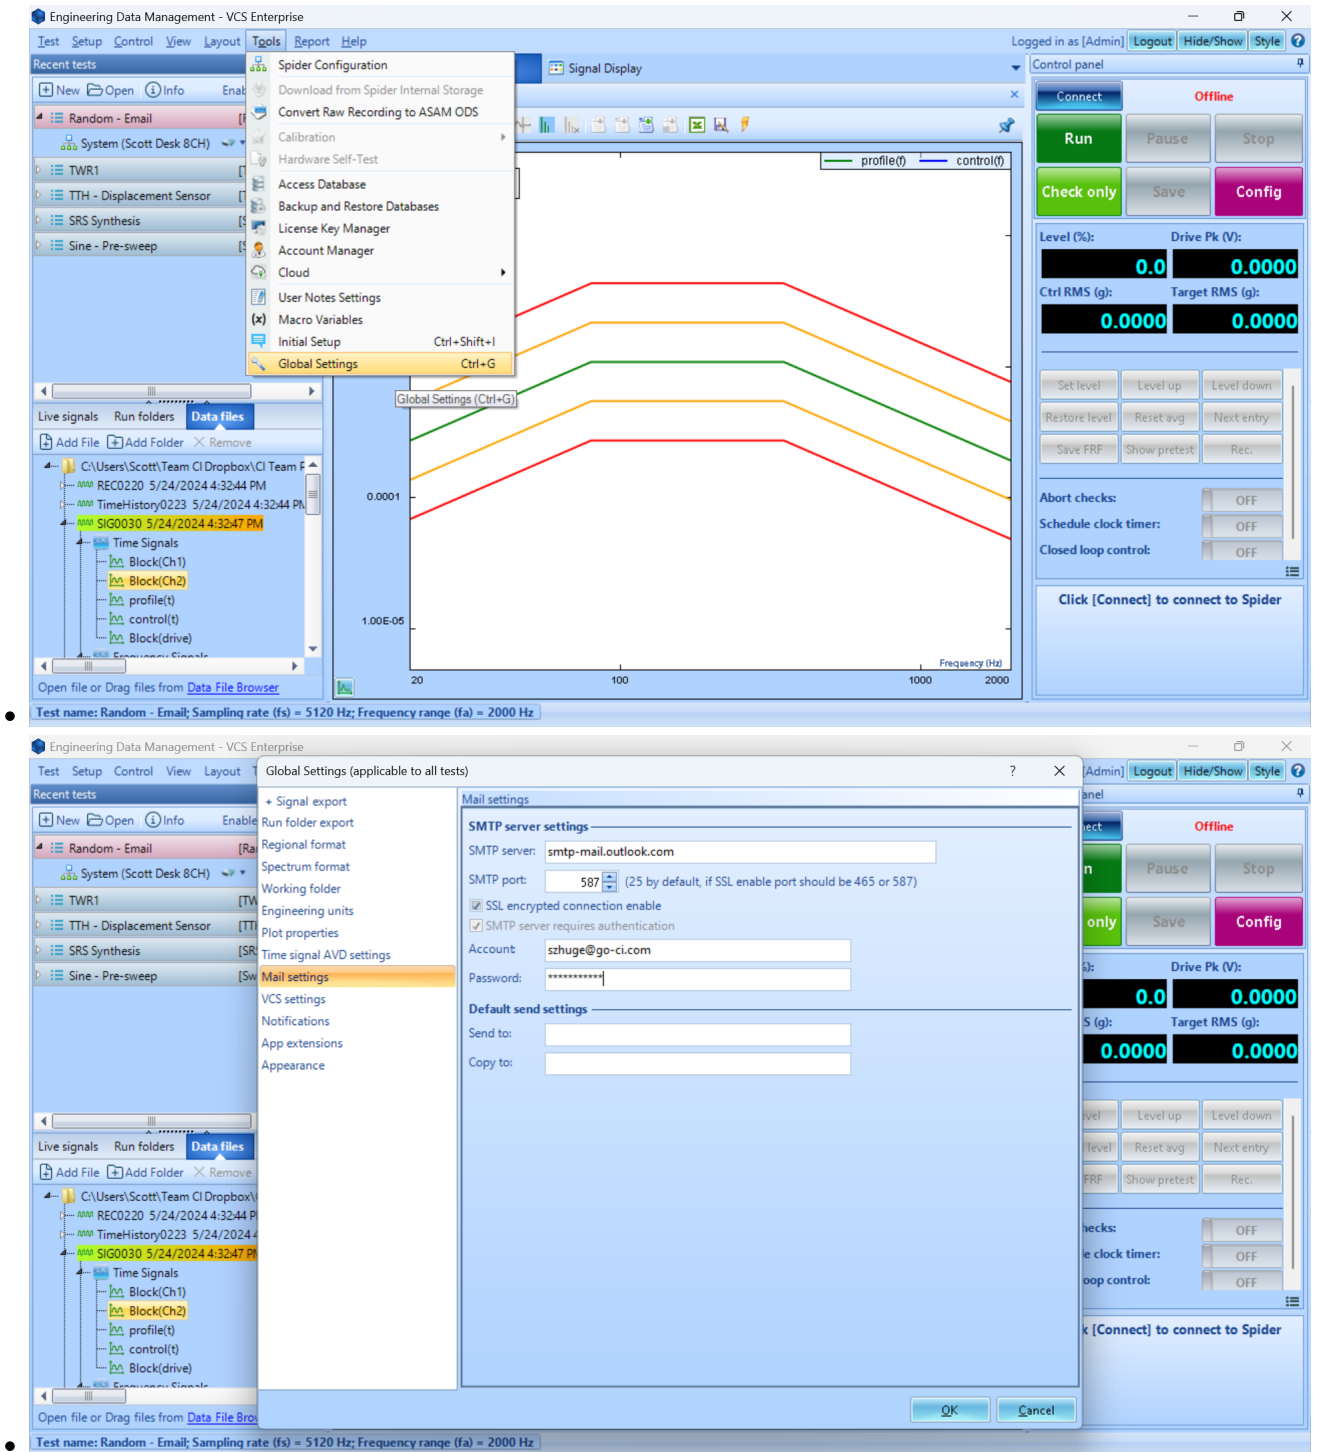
Engineering Data Management - VCS Enterprise

Test Setup Control View Layout Tools Report Help

Logged in as [Admin] Logout Hide/Show Style

Recent tests

New Open Info Enab

Random - Email
System (Scott Desk 8CH)
TWR1
TTH - Displacement Sensor
SRS Synthesis
Sine - Pre-sweep

Spider Configuration
Download from Spider Internal Storage
Convert Raw Recording to ASAM ODS
Calibration
Hardware Self-Test
Access Database
Backup and Restore Databases
License Key Manager
Account Manager
Cloud
User Notes Settings
Macro Variables
Initial Setup Ctrl+Shift+I
Global Settings Ctrl+G

Global Settings (Ctrl+G)

Signal Display

profile(f) control(f)

0.0001
1.00E-05
20 100 1000 2000
Frequency (Hz)

Live signals Run folders Data files
Add File Add Folder Remove

C:\Users\Scott\Team CI Dropbox\CI Team F
REC0220 5/24/2024 4:32:44 PM
TimeHistory0223 5/24/2024 4:32:44 PM
SIG0030 5/24/2024 4:32:47 PM
Time Signals
Block(Ch1)
Block(Ch2)
profile(t)
control(t)
Block(drive)

Open file or Drag files from Data File Browser

Control panel
Connect Offline
Run Pause Stop
Check only Save Config
Level (%): Drive Pk (V):
0.0 0.0000
Ctrl RMS (g): Target RMS (g):
0.0000 0.0000
Set level Level up Level down
Restore level Reset avg Next entry
Save FRF Show pretest Rec.
Abort checks: OFF
Schedule clock timer: OFF
Closed loop control: OFF
Click [Connect] to connect to Spider

Test name: Random - Email; Sampling rate (fs) = 5120 Hz; Frequency range (fa) = 2000 Hz

Engineering Data Management - VCS Enterprise

Global Settings (applicable to all tests) ? ×

Signal export
Run folder export
Regional format
Spectrum format
Working folder
Engineering units
Plot properties
Time signal AVD settings
Mail settings
VCS settings
Notifications
App extensions
Appearance

Mail settings
SMTP server settings
SMTP server: smtp-mail.outlook.com
SMTP port: 587 (25 by default, if SSL enable port should be 465 or 587)
SSL encrypted connection enable
SMTP server requires authentication
Account szhuge@go-ci.com
Password: ***********
Default send settings
Send to:
Copy to:

OK Cancel

Test name: Random - Email; Sampling rate (fs) = 5120 Hz; Frequency range (fa) = 2000 Hz